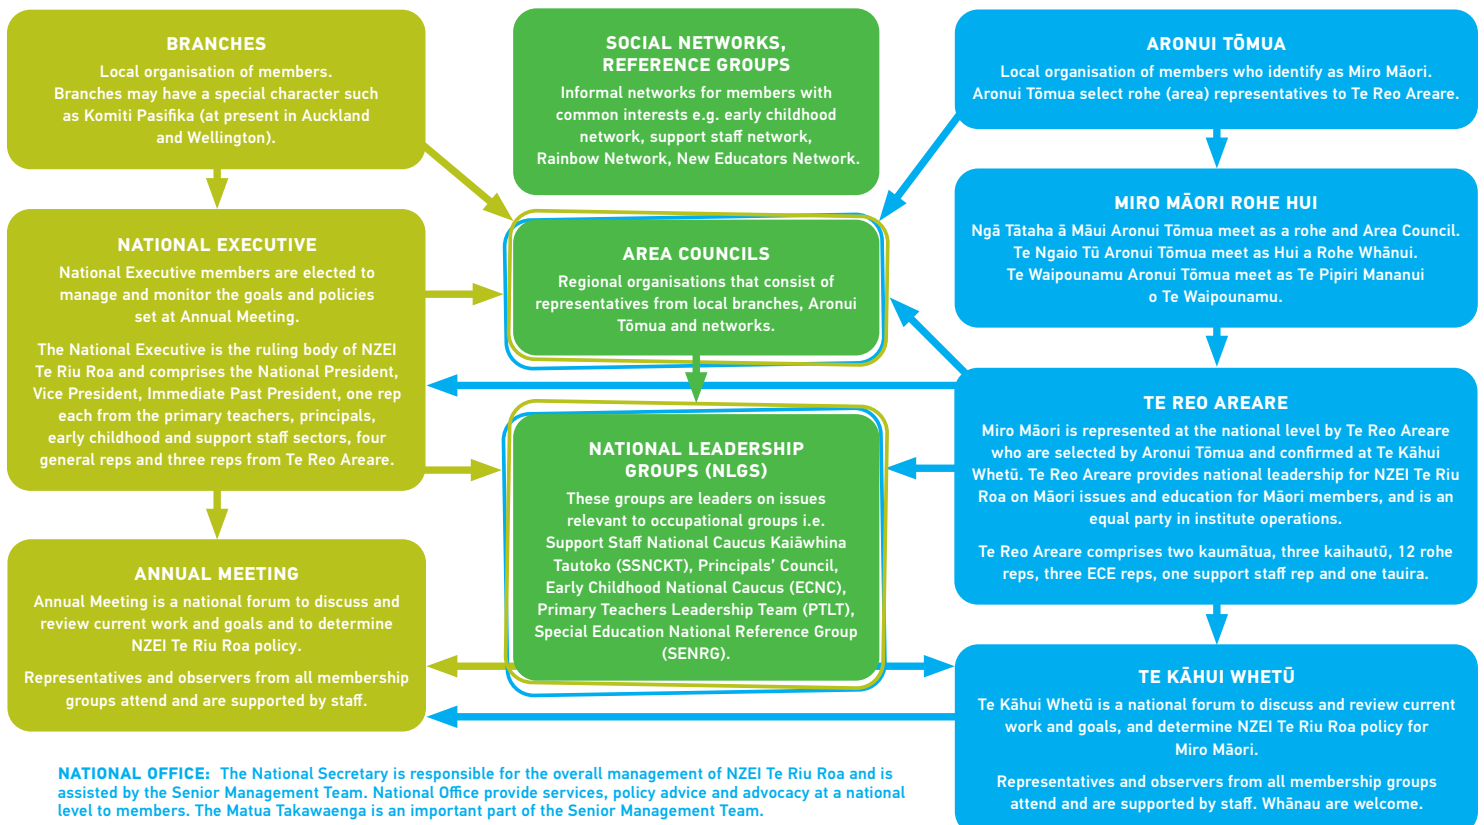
BRANCHES

Local organisation of members. Branches may have a special character such as Komiti Pasifika (at present in Auckland and Wellington).

SOCIAL NETWORKS, REFERENCE GROUPS

Informal networks for members with common interests e.g. early childhood network, support staff network, Rainbow Network, New Educators Network.

ARONUI TŌMUA

Local organisation of members who identify as Miro Māori. Aronui Tōmua select rohe (area) representatives to Te Reo Areare.

MIRO MĀORI ROHE HUI

Ngā Tātaha ā Māui Aronui Tōmua meet as a rohe and Area Council. Te Ngaio Tū Aronui Tōmua meet as Hui a Rohe Whānui. Te Waipounamu Aronui Tōmua meet as Te Pipiri Mananui o Te Waipounamu.

NATIONAL EXECUTIVE

National Executive members are elected to manage and monitor the goals and policies set at Annual Meeting.

The National Executive is the ruling body of NZEI Te Riu Roa and comprises the National President, Vice President, Immediate Past President, one rep each from the primary teachers, principals, early childhood and support staff sectors, four general reps and three reps from Te Reo Areare.

AREA COUNCILS

Regional organisations that consist of representatives from local branches, Aronui Tōmua and networks.

NATIONAL LEADERSHIP GROUPS (NLGS)

These groups are leaders on issues relevant to occupational groups i.e. Support Staff National Caucus Kaiāwhina Tautoko (SSNCKT), Principals' Council, Early Childhood National Caucus (ECNC), Primary Teachers Leadership Team (PTLT), Special Education National Reference Group (SENRG).

TE REO AREARE

Miro Māori is represented at the national level by Te Reo Areare who are selected by Aronui Tōmua and confirmed at Te Kāhui Whetū. Te Reo Areare provides national leadership for NZEI Te Riu Roa on Māori issues and education for Māori members, and is an equal party in institute operations.

Te Reo Areare comprises two kaumātua, three kaihautū, 12 rohe reps, three ECE reps, one support staff rep and one tauira.

ANNUAL MEETING

Annual Meeting is a national forum to discuss and review current work and goals and to determine NZEI Te Riu Roa policy.

Representatives and observers from all membership groups attend and are supported by staff.

TE KĀHUI WHETŪ

Te Kāhui Whetū is a national forum to discuss and review current work and goals, and determine NZEI Te Riu Roa policy for Miro Māori.

Representatives and observers from all membership groups attend and are supported by staff. Whānau are welcome.

NATIONAL OFFICE: The National Secretary is responsible for the overall management of NZEI Te Riu Roa and is assisted by the Senior Management Team. National Office provide services, policy advice and advocacy at a national level to members. The Matua Takawaenga is an important part of the Senior Management Team.